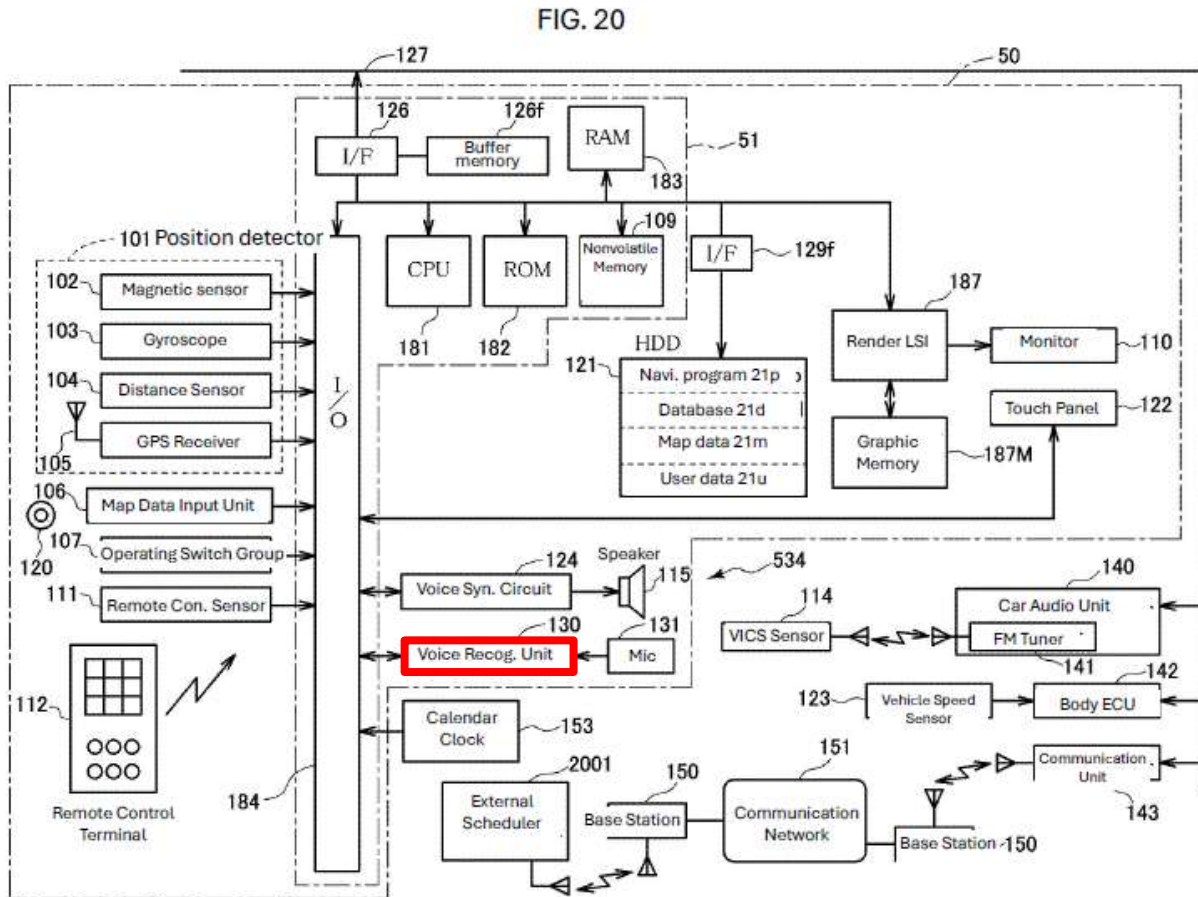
FIG. 20

127

50

126

126f

I/F

Buffer memory

RAM

51

183

109

101 Position detector

CPU

ROM

Nonvolatile Memory

I/F

129f

102

Magnetic sensor

103

Gyroscope

104

Distance Sensor

GPS Receiver

105

I/O

181

182

HDD

121

Navi. program 21p

Database 21d

Map data 21m

User data 21u

187

Render LSI

Monitor

110

Touch Panel

122

Graphic Memory

187M

106

Map Data Input Unit

120

107

Operating Switch Group

111

Remote Con. Sensor

124

Speaker

Voice Syn. Circuit

115

534

130

131

Voice Recog. Unit

Mic

114

VICS Sensor

140

Car Audio Unit

FM Tuner

141

142

123

Vehicle Speed Sensor

Body ECU

112

Remote Control Terminal

Calendar Clock

153

184

2001

External Scheduler

150

Base Station

151

Communication Network

Base Station

150

Communication Unit

143